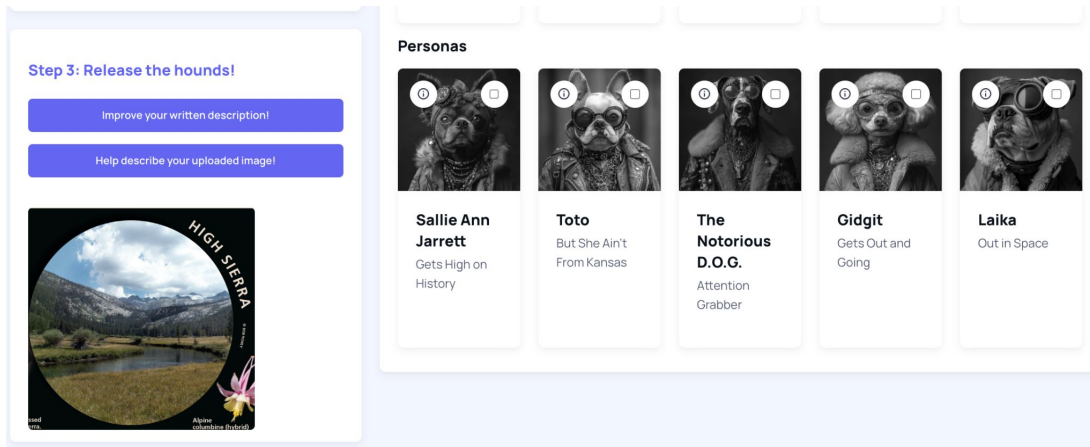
Step 3: Release the hounds!

Improve your written description!

Help describe your uploaded image!

HIGH SIERRA

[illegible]ssed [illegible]rra.

Alpine columbine (hybrid)

Personas

Sallie Ann Jarrett
Gets High on History

Toto
But She Ain't From Kansas

The Notorious D.O.G.
Attention Grabber

Gidgit
Gets Out and Going

Laika
Out in Space